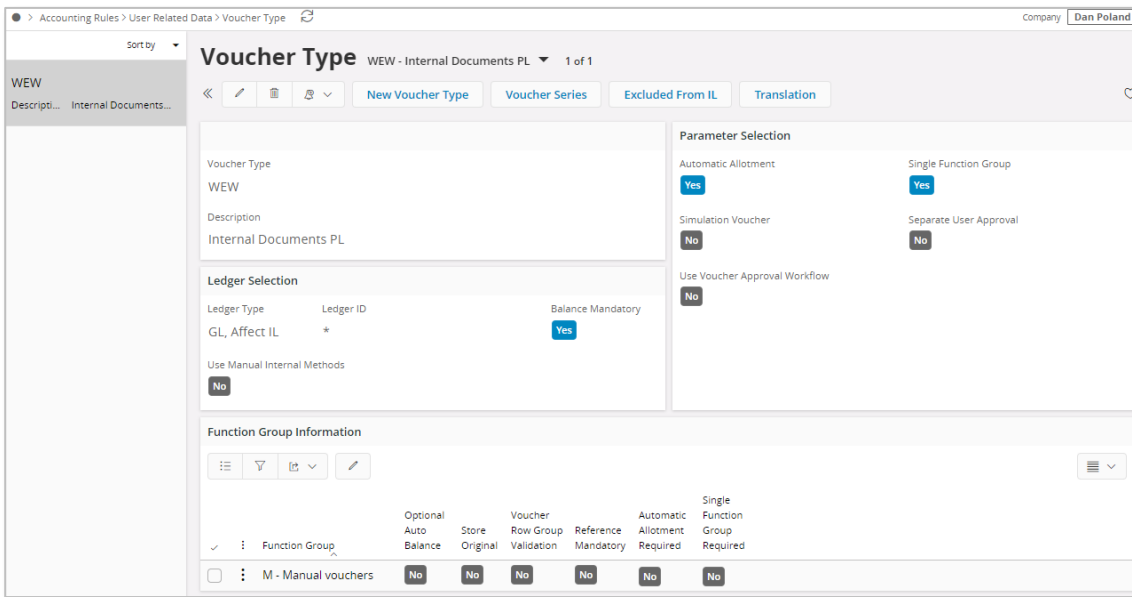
> Accounting Rules > User Related Data > Voucher Type

Company Dan Poland

Sort by

WEW
Descripti... Internal Documents...

Voucher Type WEW - Internal Documents PL 1 of 1

New Voucher Type Voucher Series Excluded From IL Translation

Voucher Type
WEW

Description
Internal Documents PL

Parameter Selection

Automatic Allotment
Yes

Single Function Group
Yes

Simulation Voucher
No

Separate User Approval
No

Use Voucher Approval Workflow
No

Ledger Selection

Ledger Type
GL, Affect IL

Ledger ID
*

Balance Mandatory
Yes

Use Manual Internal Methods
No

Function Group Information

| Function Group | Optional Auto Balance | Store Original | Voucher Row Group Validation | Reference Mandatory | Automatic Allotment Required | Single Function Group Required |
|---|---|---|---|---|---|---|
| M - Manual vouchers | No | No | No | No | No | No |